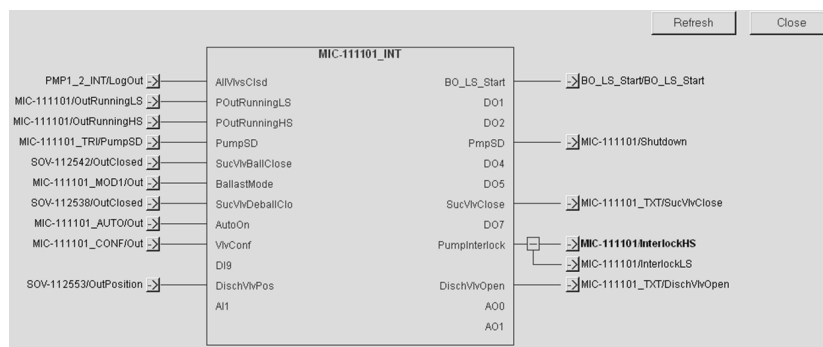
Refresh Close

MIC-111101_INT

PMP1_2_INT/LogOut AllVlvsClsd BO_LS_Start BO_LS_Start/BO_LS_Start
MIC-111101/OutRunningLS POutRunningLS DO1
MIC-111101/OutRunningHS POutRunningHS DO2
MIC-111101_TRI/PumpSD PumpSD PmpSD MIC-111101/Shutdown
SOV-112542/OutClosed SucVlvBallClose DO4
MIC-111101_MOD1/Out BallastMode DO5
SOV-112538/OutClosed SucVlvDeballClo SucVlvClose MIC-111101_TXT/SucVlvClose
MIC-111101_AUTO/Out AutoOn DO7
MIC-111101_CONF/Out VlvConf PumpInterlock MIC-111101/InterlockHS
DI9 MIC-111101/InterlockLS
SOV-112553/OutPosition DischVlvPos DischVlvOpen MIC-111101_TXT/DischVlvOpen
AI1 AO0
AO1